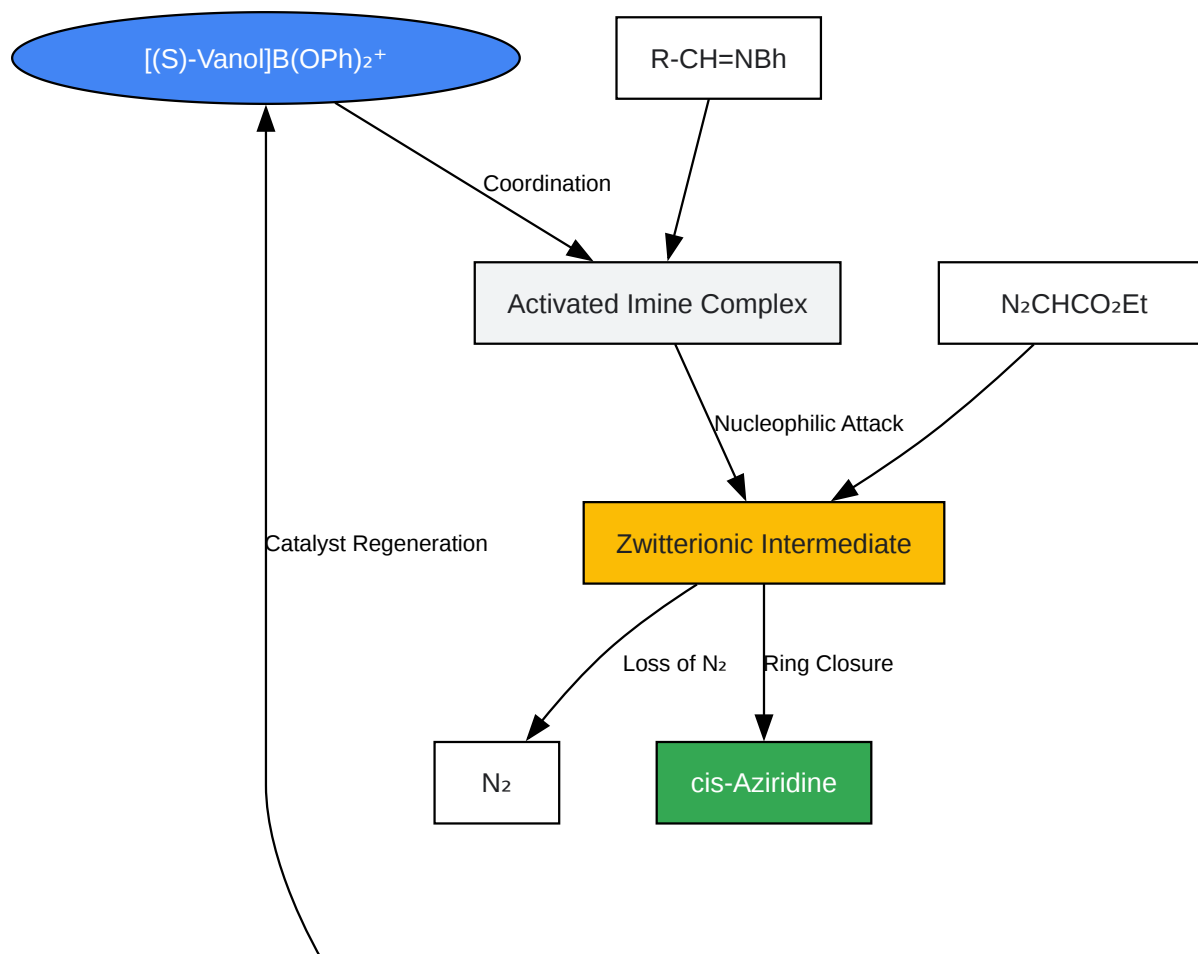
$[(S)\text{-Vanol}]B(OPh)_2^+$

R-CH=NBh

Coordination

Activated Imine Complex

$N_2CHCO_2Et$

Nucleophilic Attack

Catalyst Regeneration

Zwitterionic Intermediate

Loss of $N_2$

Ring Closure

$N_2$

cis-Aziridine